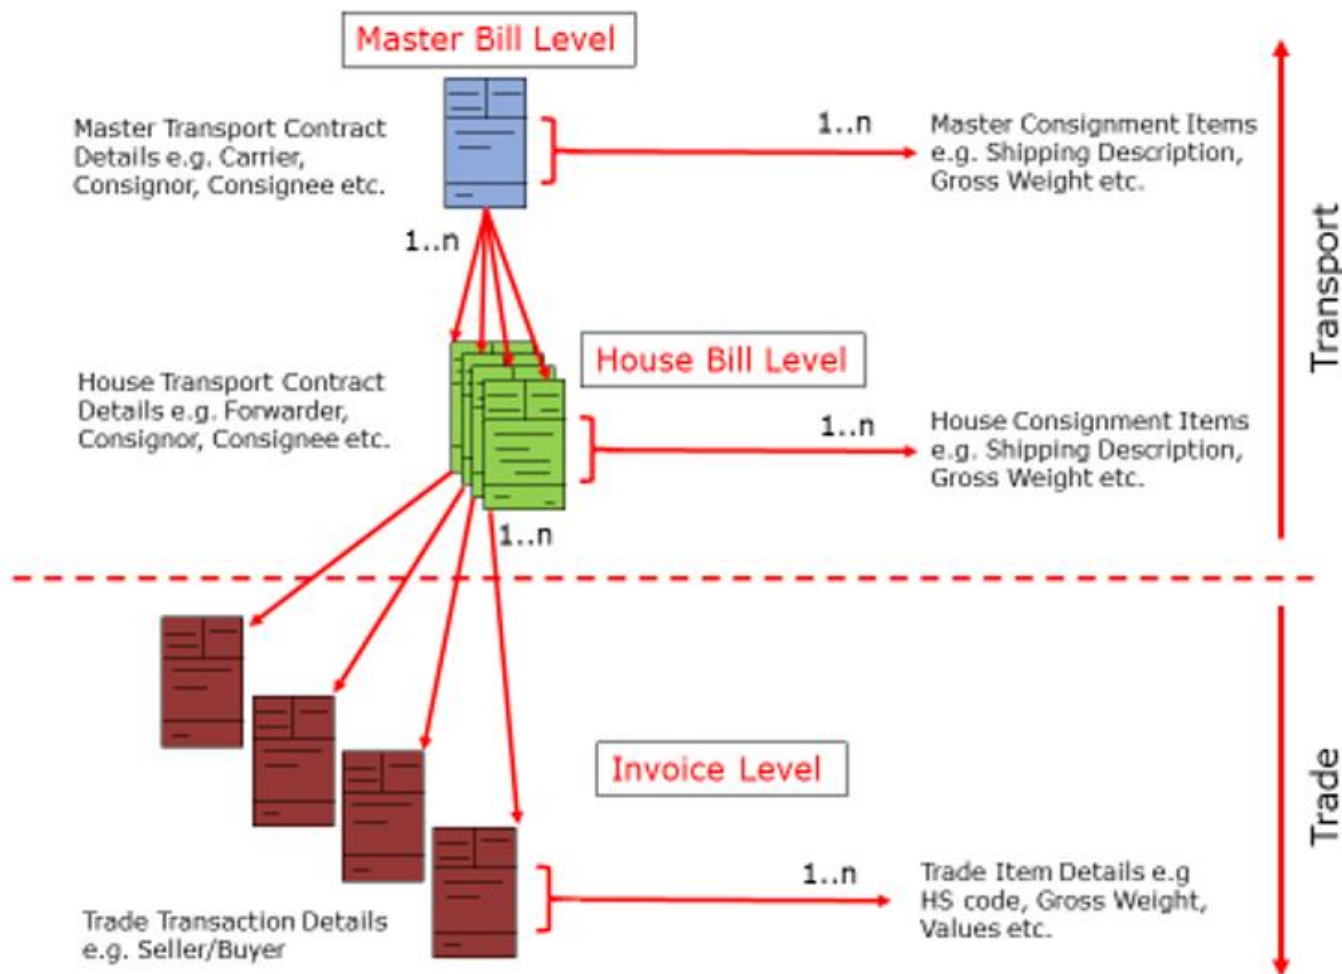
Master Bill Level

Master Transport Contract Details e.g. Carrier, Consignor, Consignee etc.

1..n

Master Consignment Items e.g. Shipping Description, Gross Weight etc.

1..n

Transport

House Bill Level

House Transport Contract Details e.g. Forwarder, Consignor, Consignee etc.

1..n

House Consignment Items e.g. Shipping Description, Gross Weight etc.

1..n

Invoice Level

Trade

1..n

Trade Item Details e.g HS code, Gross Weight, Values etc.

Trade Transaction Details e.g. Seller/Buyer